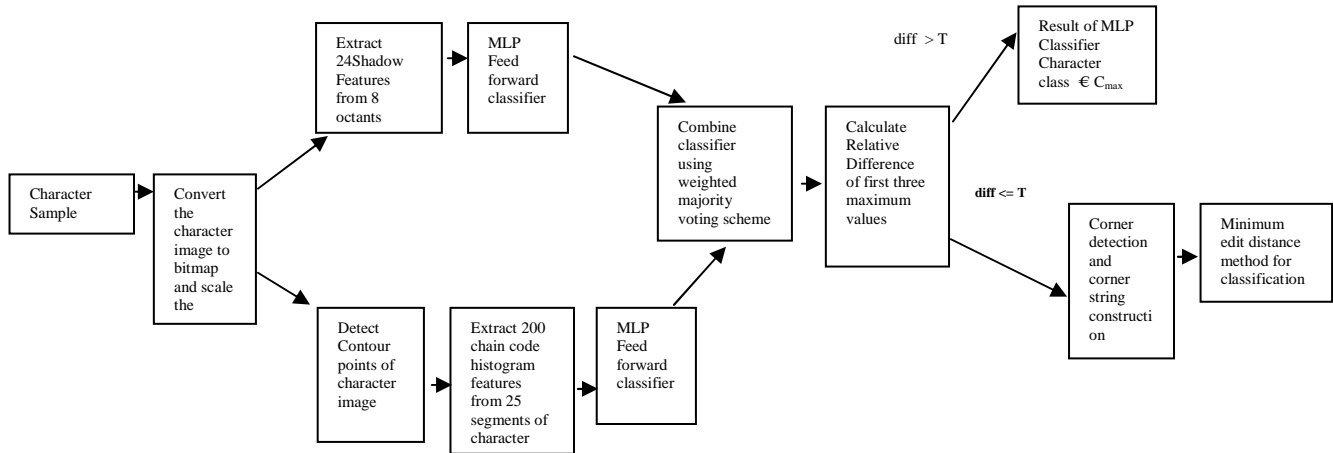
Character Sample

Convert the character image to bitmap and scale the

Extract 24Shadow Features from 8 octants

MLP Feed forward classifier

Detect Contour points of character image

Extract 200 chain code histogram features from 25 segments of character

MLP Feed forward classifier

Combine classifier using weighted majority voting scheme

Calculate Relative Difference of first three maximum values

diff > T

Result of MLP Classifier Character class € $C_{max}$

diff <= T

Corner detection and corner string construction

Minimum edit distance method for classification